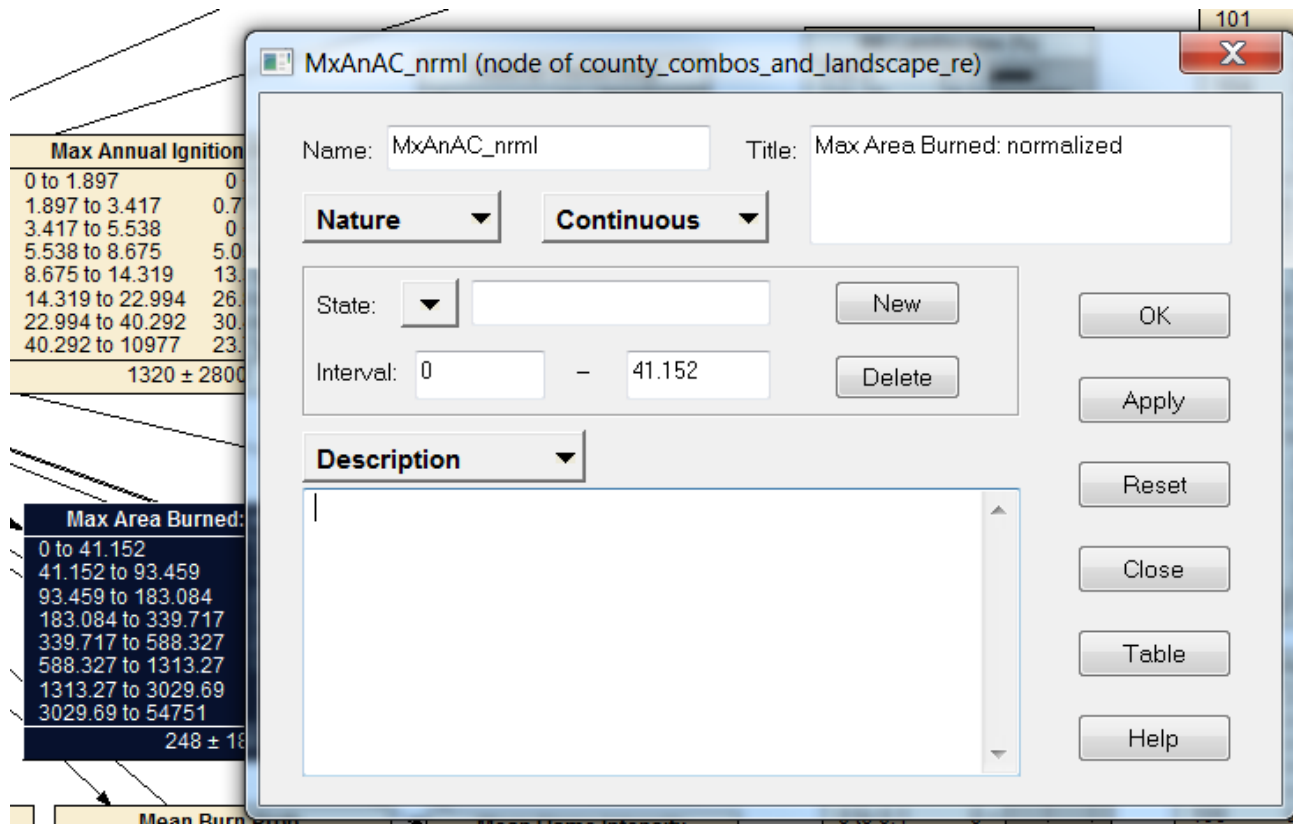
101

MxAnAC_nrml (node of county_combos_and_landscape_re)

Max Annual Ignition

| | |
|---|---|
| 0 to 1.897 | 0 |
| 1.897 to 3.417 | 0.7 |
| 3.417 to 5.538 | 0 |
| 5.538 to 8.675 | 5.0 |
| 8.675 to 14.319 | 13. |
| 14.319 to 22.994 | 26. |
| 22.994 to 40.292 | 30. |
| 40.292 to 10977 | 23. |

1320 ± 2800

Name: MxAnAC_nrml

Title: Max Area Burned: normalized

Nature

Continuous

State:

New

Interval: 0 – 41.152

Delete

OK

Apply

Description

Reset

Close

Table

Help

Max Area Burned:

0 to 41.152
41.152 to 93.459
93.459 to 183.084
183.084 to 339.717
339.717 to 588.327
588.327 to 1313.27
1313.27 to 3029.69
3029.69 to 54751

248 ± 18

Mean Burn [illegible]